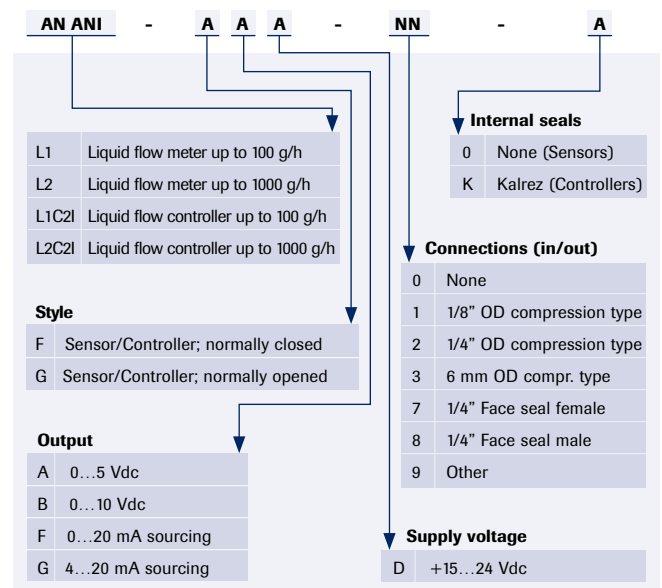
AN ANI - A A A - NN - A

| L1 | Liquid flow meter up to 100 g/h |
|---|---|
| L2 | Liquid flow meter up to 1000 g/h |
| L1C2l | Liquid flow controller up to 100 g/h |
| L2C2l | Liquid flow controller up to 1000 g/h |

Style

| F | Sensor/Controller; normally closed |
|---|---|
| G | Sensor/Controller; normally opened |

Output

| A | 0…5 Vdc |
|---|---|
| B | 0…10 Vdc |
| F | 0…20 mA sourcing |
| G | 4…20 mA sourcing |

Internal seals

| 0 | None (Sensors) |
|---|---|
| K | Kalrez (Controllers) |

Connections (in/out)

| 0 | None |
|---|---|
| 1 | 1/8" OD compression type |
| 2 | 1/4" OD compression type |
| 3 | 6 mm OD compr. type |
| 7 | 1/4" Face seal female |
| 8 | 1/4" Face seal male |
| 9 | Other |

Supply voltage

| D | +15…24 Vdc |
|---|---|